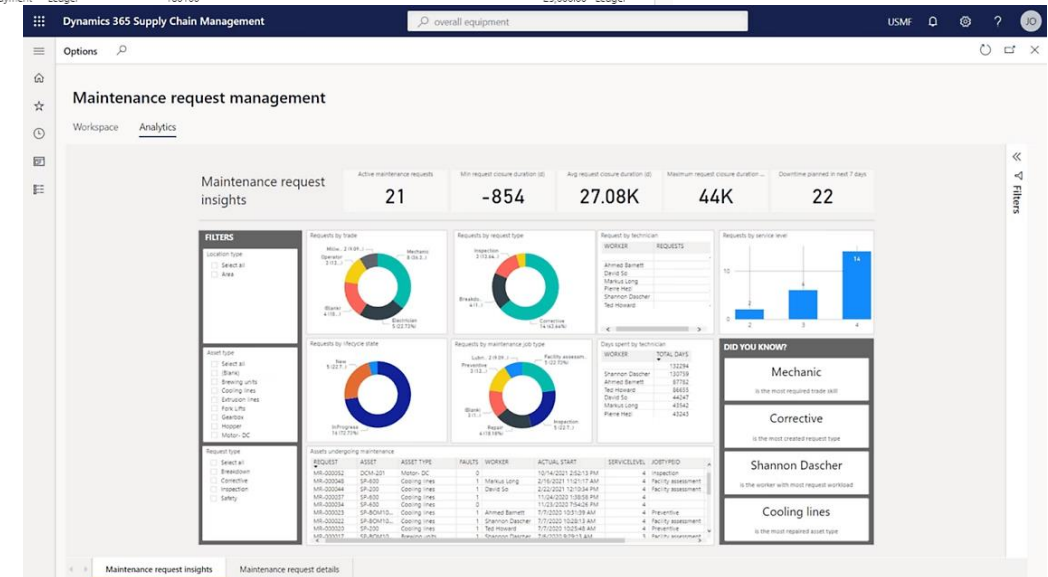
Dynamics 365 Supply Chain Management

overall equipment

USMF

JO

Options

Maintenance request management

Workspace

Analytics

Maintenance request insights

Active maintenance requests

21

Min request closure duration (d)

-854

Avg request closure duration (d)

27.08K

Maximum request closure duration (d)

44K

Downtime planned in next 7 days

22

FILTERS

Location type

Select all

Area

Asset type

Select all

(Blank)

Brewing units

Cooling lines

Extrusion lines

Fork Lifts

Gearbox

Hopper

Motor- DC

Request type

Select all

Breakdown

Corrective

Inspection

Safety

Requests by trade

Mechanic

Operator

Electrician

(Blank)

Requests by request type

Inspection

Breakdo...

Corrective

Request by technician

| WORKER | REQUESTS |
|---|---|
| Ahmed Barnett | |
| David So | |
| Markus Long | |
| Pierre Hezi | |
| Shannon Dascher | |
| Ted Howard | |

Requests by service level

10

14

2

3

4

Requests by lifecycle state

New

InProgress

Requests by maintenance job type

Lubri...

Facility assessm...

Preventive

(Blank)

Inspection

Repair

Days spent by technician

| WORKER | TOTAL DAYS |
|---|---|
| | 132294 |
| Shannon Dascher | 130759 |
| Ahmed Barnett | 87782 |
| Ted Howard | 66633 |
| David So | 44047 |
| Markus Long | 43542 |
| Pierre Hezi | 43243 |

DID YOU KNOW?

Mechanic

is the most required trade skill

Corrective

is the most created request type

Shannon Dascher

is the worker with most request workload

Cooling lines

is the most repaired asset type

Assets undergoing maintenance

| REQUEST | ASSET | ASSET TYPE | FAULTS | WORKER | ACTUAL START | SERVICELEVEL | JOBTYPEID |
|---|---|---|---|---|---|---|---|
| MR-000092 | DCM-201 | Motor- DC | 0 | | 10/14/2021 2:52:13 PM | 4 | Inspection |
| MR-000048 | SP-630 | Cooling lines | 1 | Markus Long | 2/16/2021 11:26:13 PM | 4 | Facility assessment |
| MR-000044 | SP-200 | Cooling lines | 1 | David So | 2/22/2021 12:51:24 PM | 4 | Facility assessment |
| MR-000037 | SP-630 | Cooling lines | 1 | | 11/24/2020 1:59:26 PM | 4 | |
| MR-000034 | SP-630 | Cooling lines | 0 | | 11/23/2020 7:56:04 PM | 4 | |
| MR-000023 | SP-BOM10... | Cooling lines | 1 | Ahmed Barnett | 7/7/2020 10:51:39 AM | 4 | Preventive |
| MR-000022 | SP-BOM10... | Cooling lines | 1 | Shannon Dascher | 7/7/2020 10:28:13 AM | 4 | Facility assessment |
| MR-000026 | SP-200 | Cooling lines | 1 | Ted Howard | 7/7/2020 10:28:15 AM | 4 | Preventive |
| MR-000027 | SP-BOM10 | Brewing units | 1 | Shannon Dascher | 7/6/2020 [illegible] | 3 | Facility assessment |

Filters

Maintenance request insights

Maintenance request details